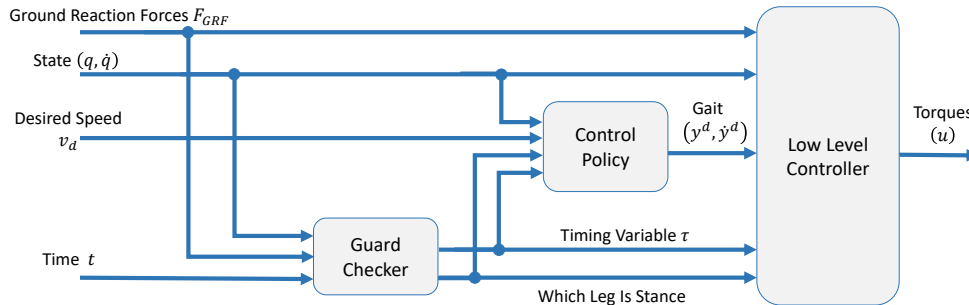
Ground Reaction Forces $F_{GRF}$

State $(q, \dot{q})$

Desired Speed $v_d$

Time $t$

Control Policy

Gait $(y^d, \dot{y}^d)$

Low Level Controller

Torques $(u)$

Guard Checker

Timing Variable $\tau$

Which Leg Is Stance